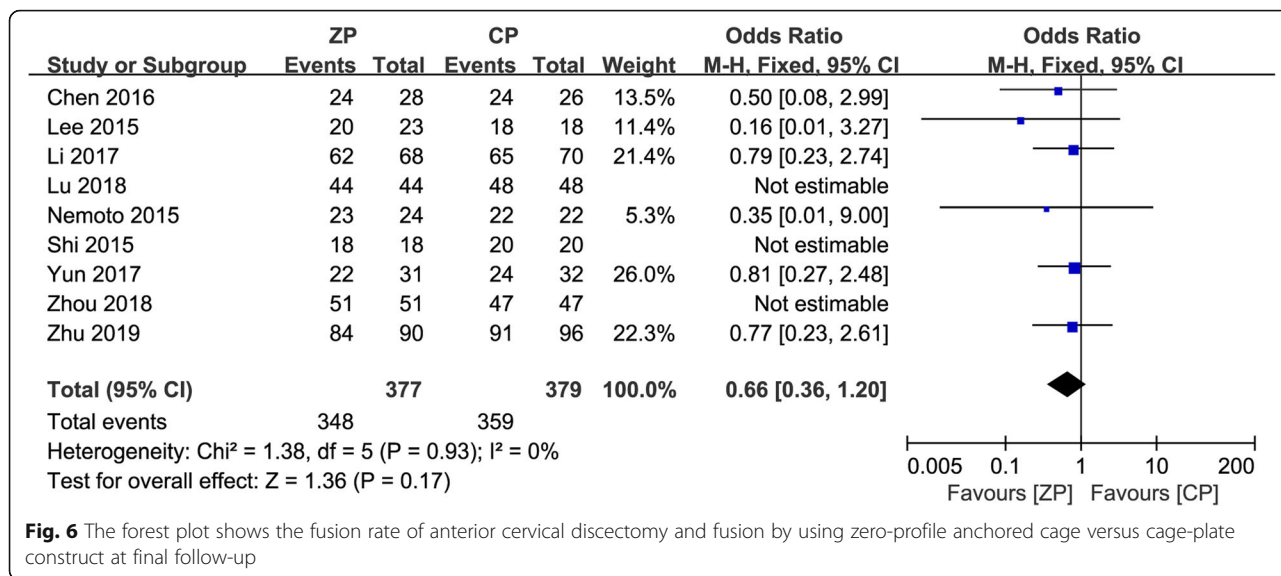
| Study or Subgroup | ZP Events | ZP Total | CP Events | CP Total | Weight | Odds Ratio M-H, Fixed, 95% CI |
|---|---|---|---|---|---|---|
| Chen 2016 | 24 | 28 | 24 | 26 | 13.5% | 0.50 [0.08, 2.99] |
| Lee 2015 | 20 | 23 | 18 | 18 | 11.4% | 0.16 [0.01, 3.27] |
| Li 2017 | 62 | 68 | 65 | 70 | 21.4% | 0.79 [0.23, 2.74] |
| Lu 2018 | 44 | 44 | 48 | 48 | | Not estimable |
| Nemoto 2015 | 23 | 24 | 22 | 22 | 5.3% | 0.35 [0.01, 9.00] |
| Shi 2015 | 18 | 18 | 20 | 20 | | Not estimable |
| Yun 2017 | 22 | 31 | 24 | 32 | 26.0% | 0.81 [0.27, 2.48] |
| Zhou 2018 | 51 | 51 | 47 | 47 | | Not estimable |
| Zhu 2019 | 84 | 90 | 91 | 96 | 22.3% | 0.77 [0.23, 2.61] |
| **Total (95% CI)** | | **377** | | **379** | **100.0%** | **0.66 [0.36, 1.20]** |
| Total events | 348 | | 359 | | | |

Heterogeneity: Chi² = 1.38, df = 5 (P = 0.93); I² = 0%
Test for overall effect: Z = 1.36 (P = 0.17)

Odds Ratio
M-H, Fixed, 95% CI
0.005 0.1 1 10 200
Favours [ZP] Favours [CP]

**Fig. 6** The forest plot shows the fusion rate of anterior cervical discectomy and fusion by using zero-profile anchored cage versus cage-plate construct at final follow-up